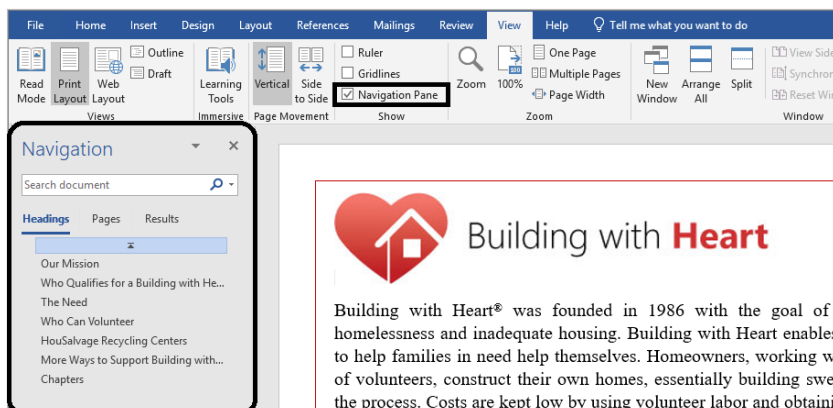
File Home Insert Design Layout References Mailings Review View Help Tell me what you want to do

Read Mode Print Layout Web Layout Outline Draft Views
Learning Tools Immersive
Vertical Side to Side Page Movement
Ruler Gridlines Navigation Pane Show
Zoom 100% One Page Multiple Pages Page Width Zoom
New Window Arrange All Split View Side Synchro Reset Wi Window

Navigation
Search document
Headings Pages Results
Our Mission
Who Qualifies for a Building with He...
The Need
Who Can Volunteer
HouSalvage Recycling Centers
More Ways to Support Building with...
Chapters

Building with Heart

Building with Heart® was founded in 1986 with the goal of homelessness and inadequate housing. Building with Heart enables to help families in need help themselves. Homeowners, working w of volunteers, construct their own homes, essentially building swe the process. Costs are kept low by using volunteer labor and obtaini